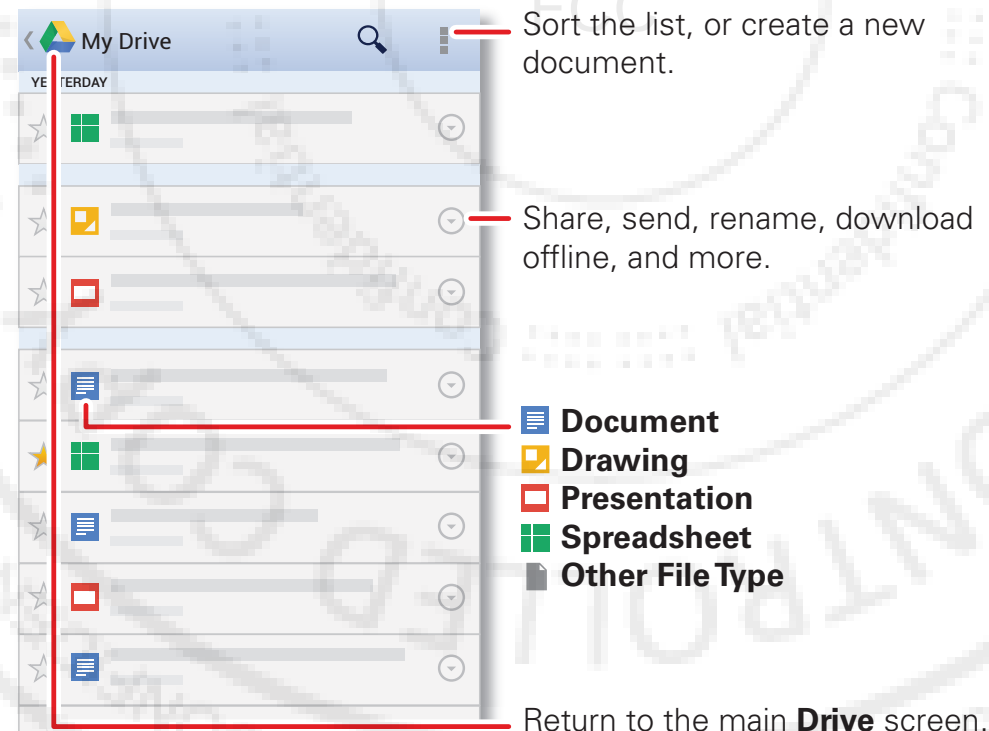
My Drive

YESTERDAY

Sort the list, or create a new document.

Share, send, rename, download offline, and more.

Document
Drawing
Presentation
Spreadsheet
Other File Type

Return to the main Drive screen.